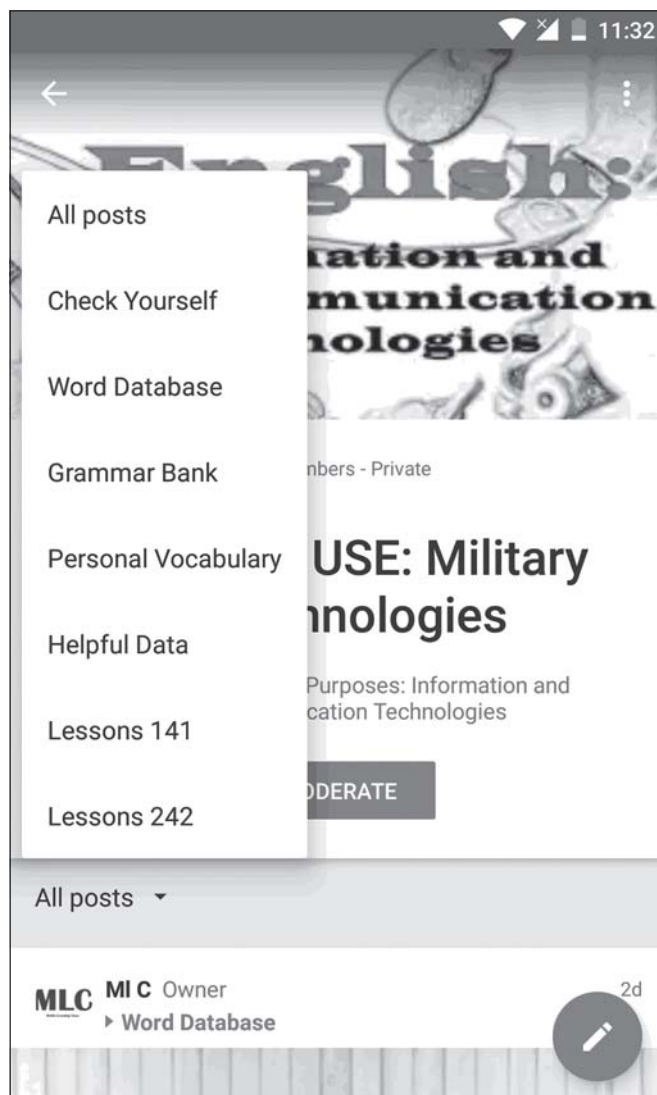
11:32

English:
nation and
munication
nologies

All posts

Check Yourself

Word Database

Grammar Bank

Personal Vocabulary

Helpful Data

Lessons 141

Lessons 242

nbers - Private

USE: Military
nnologies

Purposes: Information and
cation Technologies

DERATE

All posts

MLC MI C Owner
▸ Word Database

2d